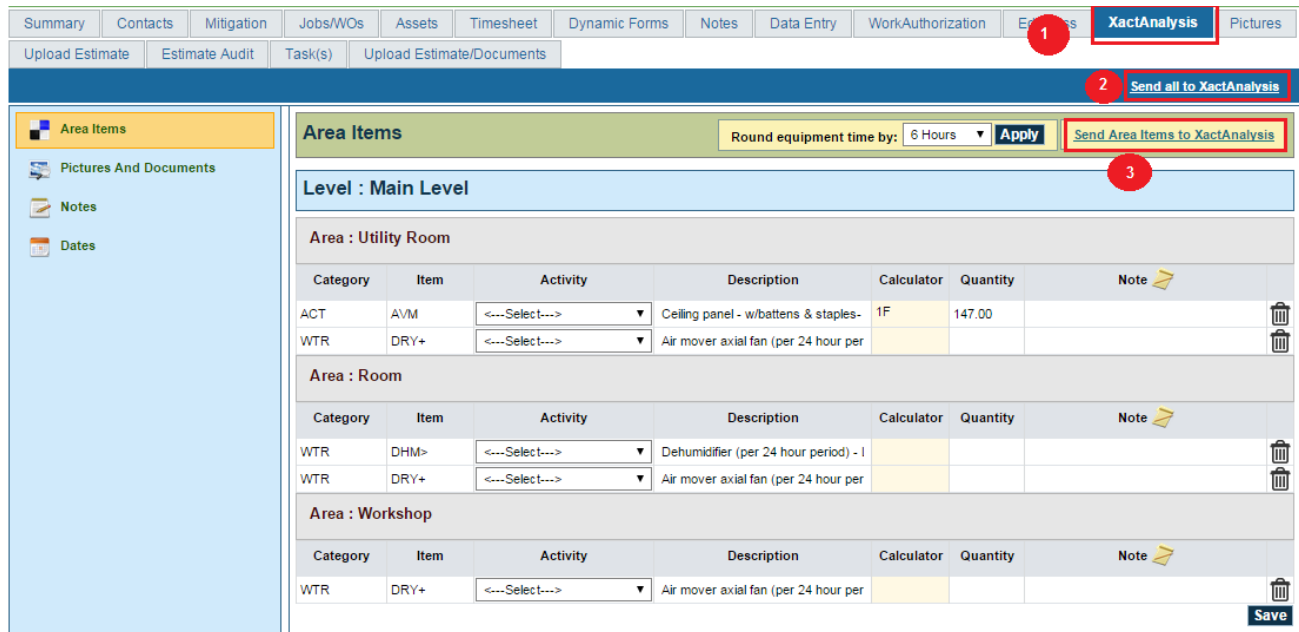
Summary | Contacts | Mitigation | Jobs/WOs | Assets | Timesheet | Dynamic Forms | Notes | Data Entry | WorkAuthorization | Ed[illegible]ss | XactAnalysis | Pictures
Upload Estimate | Estimate Audit | Task(s) | Upload Estimate/Documents

1

2 Send all to XactAnalysis

Area Items
Pictures And Documents
Notes
Dates

Area Items
Round equipment time by: 6 Hours Apply
Send Area Items to XactAnalysis

3

Level : Main Level

Area : Utility Room

| Category | Item | Activity | Description | Calculator | Quantity | Note |
|---|---|---|---|---|---|---|
| ACT | AVM | <---Select---> | Ceiling panel - w/battens & staples- | 1F | 147.00 | |
| WTR | DRY+ | <---Select---> | Air mover axial fan (per 24 hour per | | | |

Area : Room

| Category | Item | Activity | Description | Calculator | Quantity | Note |
|---|---|---|---|---|---|---|
| WTR | DHM> | <---Select---> | Dehumidifier (per 24 hour period) - l | | | |
| WTR | DRY+ | <---Select---> | Air mover axial fan (per 24 hour per | | | |

Area : Workshop

| Category | Item | Activity | Description | Calculator | Quantity | Note |
|---|---|---|---|---|---|---|
| WTR | DRY+ | <---Select---> | Air mover axial fan (per 24 hour per | | | |

Save